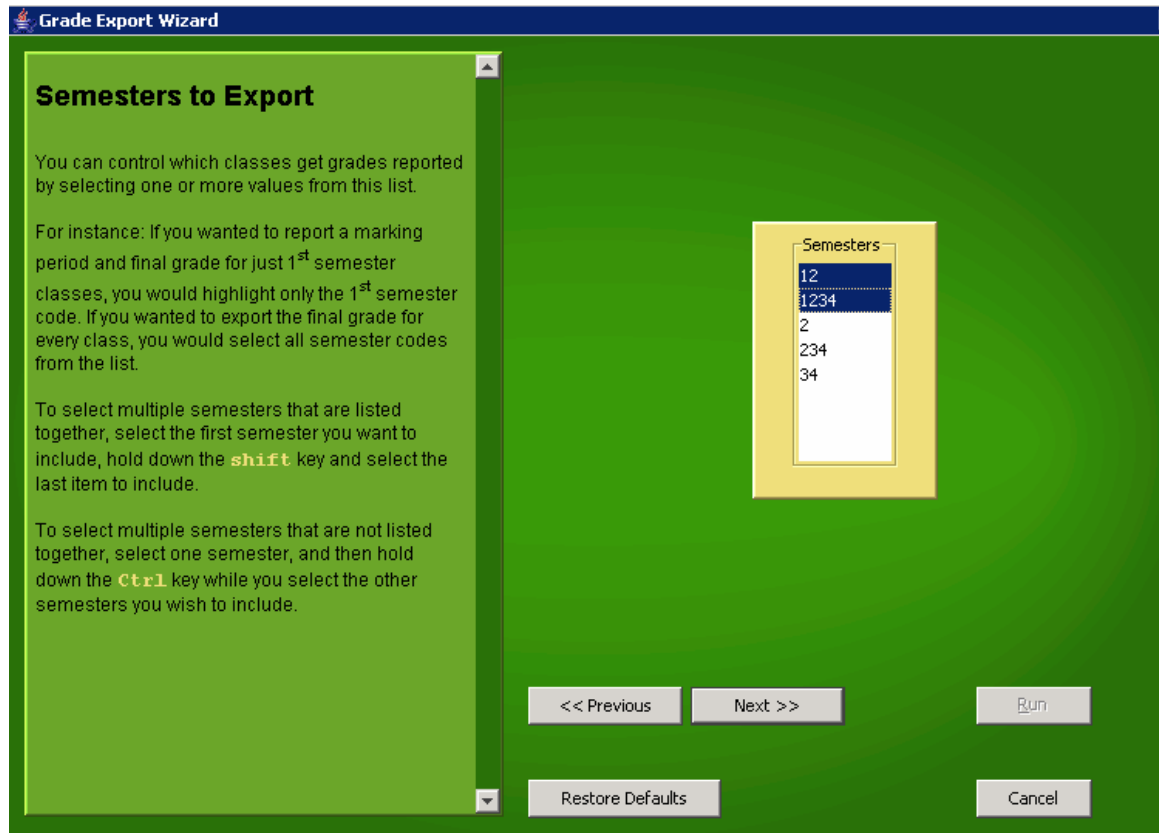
Grade Export Wizard

Semesters to Export

You can control which classes get grades reported by selecting one or more values from this list.

For instance: If you wanted to report a marking period and final grade for just 1$^{st}$ semester classes, you would highlight only the 1$^{st}$ semester code. If you wanted to export the final grade for every class, you would select all semester codes from the list.

To select multiple semesters that are listed together, select the first semester you want to include, hold down the shift key and select the last item to include.

To select multiple semesters that are not listed together, select one semester, and then hold down the Ctrl key while you select the other semesters you wish to include.

Semesters
12
1234
2
234
34

<< Previous
Next >>
Run
Restore Defaults
Cancel